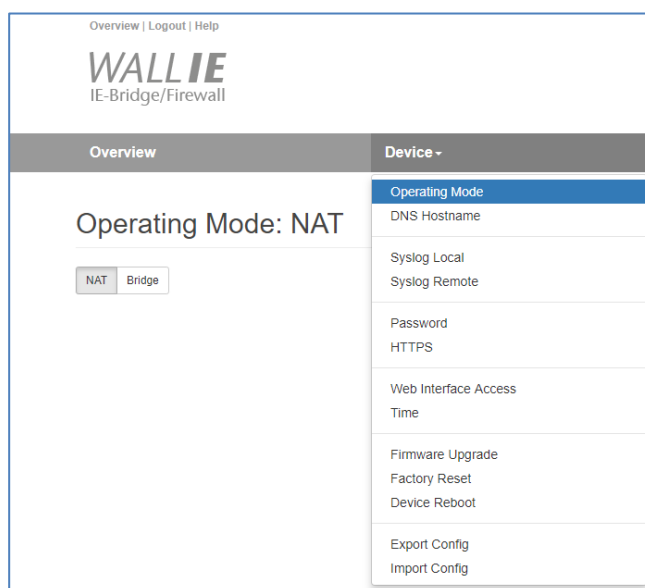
Overview | Logout | Help

WALL IE
IE-Bridge/Firewall

Overview

Device

Operating Mode: NAT

NAT Bridge

Operating Mode
DNS Hostname

Syslog Local
Syslog Remote

Password
HTTPS

Web Interface Access
Time

Firmware Upgrade
Factory Reset
Device Reboot

Export Config
Import Config